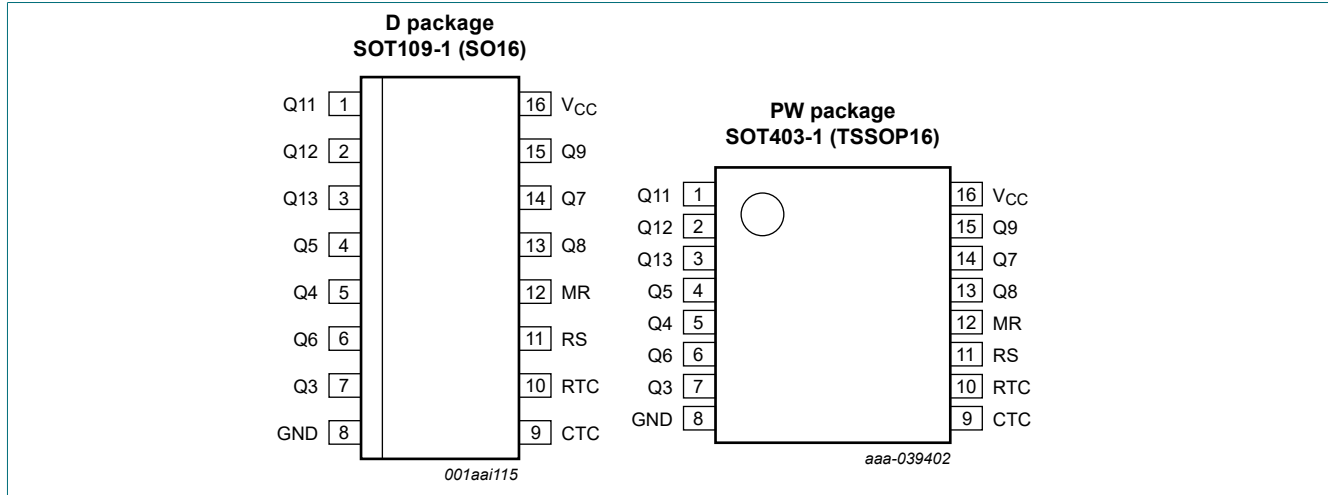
D package
SOT109-1 (SO16)

Q11 1
Q12 2
Q13 3
Q5 4
Q4 5
Q6 6
Q3 7
GND 8

16 $V_{CC}$
15 Q9
14 Q7
13 Q8
12 MR
11 RS
10 RTC
9 CTC

001aai115

PW package
SOT403-1 (TSSOP16)

Q11 1
Q12 2
Q13 3
Q5 4
Q4 5
Q6 6
Q3 7
GND 8

16 $V_{CC}$
15 Q9
14 Q7
13 Q8
12 MR
11 RS
10 RTC
9 CTC

aaa-039402